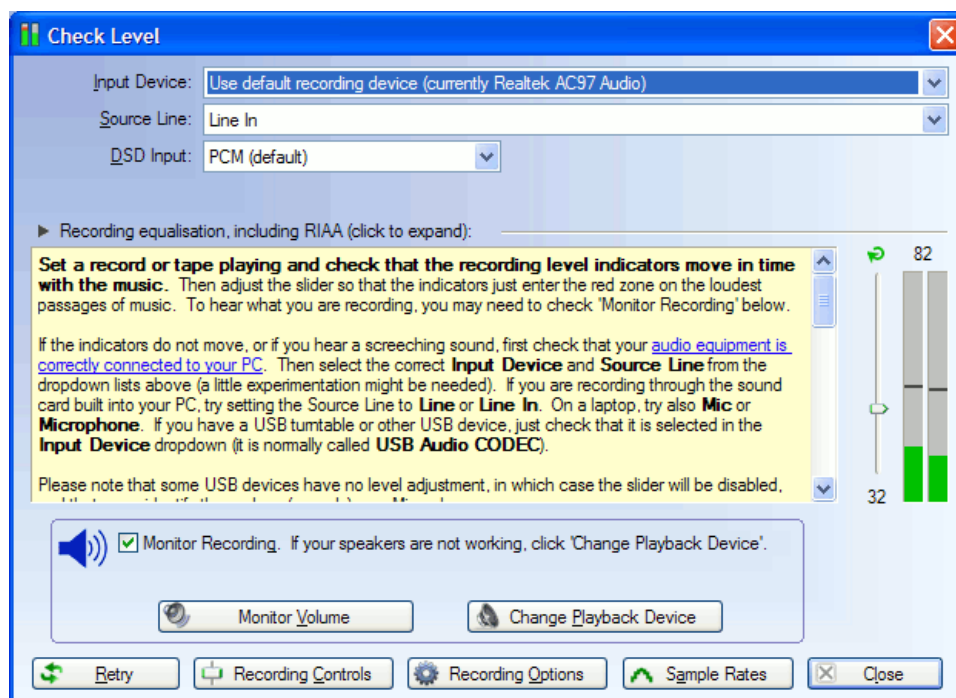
Check Level

Input Device: Use default recording device (currently Realtek AC97 Audio)

Source Line: Line In

DSD Input: PCM (default)

Recording equalisation, including RIAA (click to expand):

**Set a record or tape playing and check that the recording level indicators move in time with the music.** Then adjust the slider so that the indicators just enter the red zone on the loudest passages of music. To hear what you are recording, you may need to check 'Monitor Recording' below.

If the indicators do not move, or if you hear a screeching sound, first check that your audio equipment is correctly connected to your PC. Then select the correct **Input Device** and **Source Line** from the dropdown lists above (a little experimentation might be needed). If you are recording through the sound card built into your PC, try setting the Source Line to **Line** or **Line In**. On a laptop, try also **Mic** or **Microphone**. If you have a USB turntable or other USB device, just check that it is selected in the **Input Device** dropdown (it is normally called **USB Audio CODEC**).

Please note that some USB devices have no level adjustment, in which case the slider will be disabled, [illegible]

82

32

Monitor Recording. If your speakers are not working, click 'Change Playback Device'.

Monitor Volume

Change Playback Device

Retry

Recording Controls

Recording Options

Sample Rates

Close